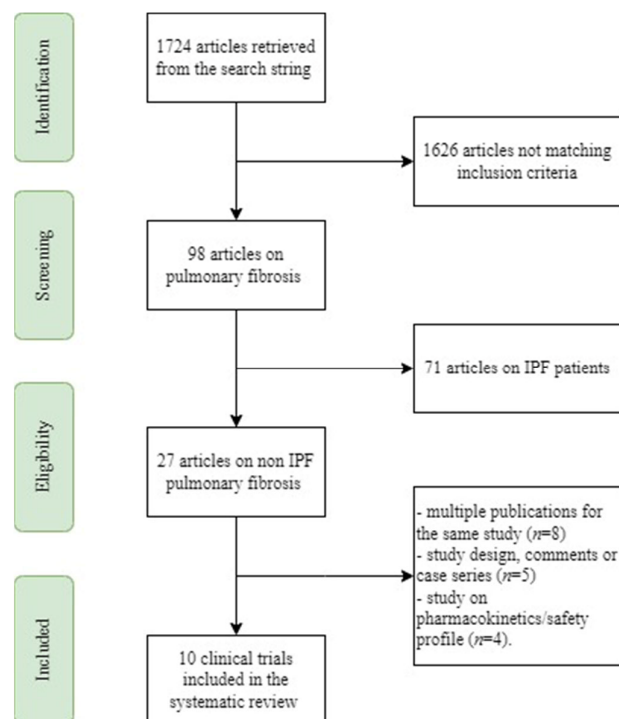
Identification

1724 articles retrieved from the search string

1626 articles not matching inclusion criteria

Screening

98 articles on pulmonary fibrosis

71 articles on IPF patients

Eligibility

27 articles on non IPF pulmonary fibrosis

- multiple publications for the same study ($n$=8)
- study design, comments or case series ($n$=5)
- study on pharmacokinetics/safety profile ($n$=4).

Included

10 clinical trials included in the systematic review